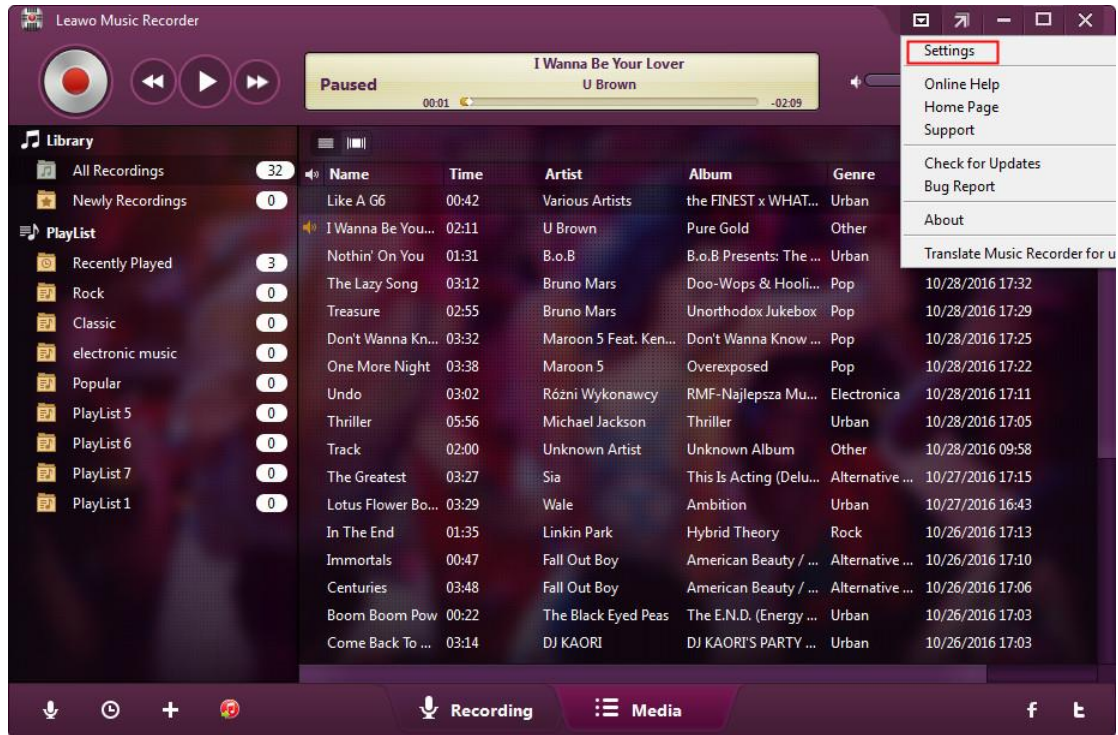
Leawo Music Recorder

Paused
I Wanna Be Your Lover
U Brown
00:01
-02:09

Settings
Online Help
Home Page
Support
Check for Updates
Bug Report
About
Translate Music Recorder for u

Library
All Recordings 32
Newly Recordings 0
PlayList
Recently Played 3
Rock 0
Classic 0
electronic music 0
Popular 0
PlayList 5 0
PlayList 6 0
PlayList 7 0
PlayList 1 0

| Name | Time | Artist | Album | Genre | |
|---|---|---|---|---|---|
| Like A G6 | 00:42 | Various Artists | the FINEST x WHAT... | Urban | |
| I Wanna Be You... | 02:11 | U Brown | Pure Gold | Other | |
| Nothin' On You | 01:31 | B.o.B | B.o.B Presents: The ... | Urban | |
| The Lazy Song | 03:12 | Bruno Mars | Doo-Wops & Hooli... | Pop | 10/28/2016 17:32 |
| Treasure | 02:55 | Bruno Mars | Unorthodox Jukebox | Pop | 10/28/2016 17:29 |
| Don't Wanna Kn... | 03:32 | Maroon 5 Feat. Ken... | Don't Wanna Know ... | Pop | 10/28/2016 17:25 |
| One More Night | 03:38 | Maroon 5 | Overexposed | Pop | 10/28/2016 17:22 |
| Undo | 03:02 | Różni Wykonawcy | RMF-Najlepsza Mu... | Electronica | 10/28/2016 17:11 |
| Thriller | 05:56 | Michael Jackson | Thriller | Urban | 10/28/2016 17:05 |
| Track | 02:00 | Unknown Artist | Unknown Album | Other | 10/28/2016 09:58 |
| The Greatest | 03:27 | Sia | This Is Acting (Delu... | Alternative ... | 10/27/2016 17:15 |
| Lotus Flower Bo... | 03:29 | Wale | Ambition | Urban | 10/27/2016 16:43 |
| In The End | 01:35 | Linkin Park | Hybrid Theory | Rock | 10/26/2016 17:13 |
| Immortals | 00:47 | Fall Out Boy | American Beauty / ... | Alternative ... | 10/26/2016 17:10 |
| Centuries | 03:48 | Fall Out Boy | American Beauty / ... | Alternative ... | 10/26/2016 17:06 |
| Boom Boom Pow | 00:22 | The Black Eyed Peas | The E.N.D. (Energy ... | Urban | 10/26/2016 17:03 |
| Come Back To ... | 03:14 | DJ KAORI | DJ KAORI'S PARTY ... | Urban | 10/26/2016 17:03 |

Recording
Media
f
t